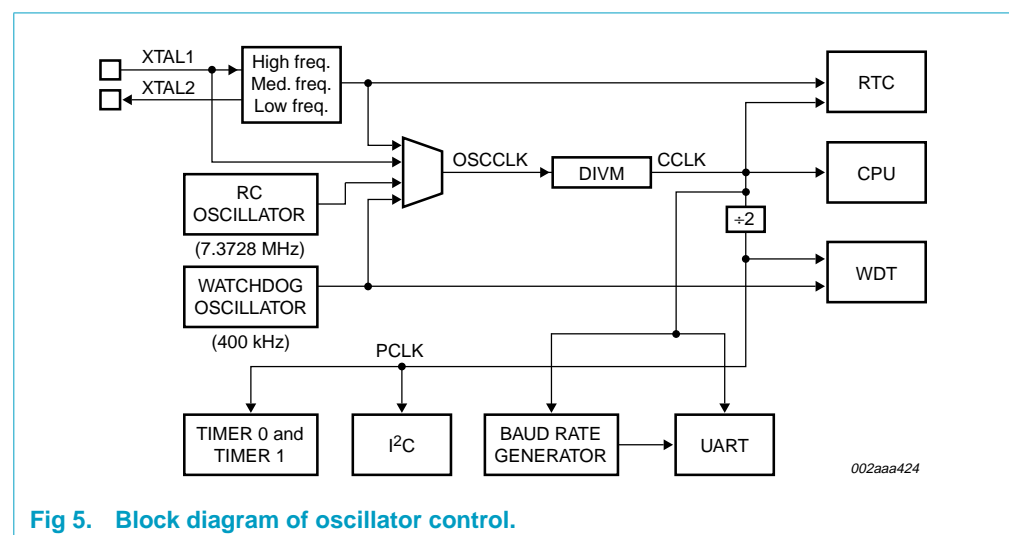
XTAL1
XTAL2
High freq.
Med. freq.
Low freq.

RTC

RC OSCILLATOR
(7.3728 MHz)

OSCCLK
DIVM
CCLK

CPU

÷2

WATCHDOG OSCILLATOR
(400 kHz)

WDT

PCLK

TIMER 0 and TIMER 1
I$^2$C
BAUD RATE GENERATOR
UART

002aaa424

Fig 5. Block diagram of oscillator control.